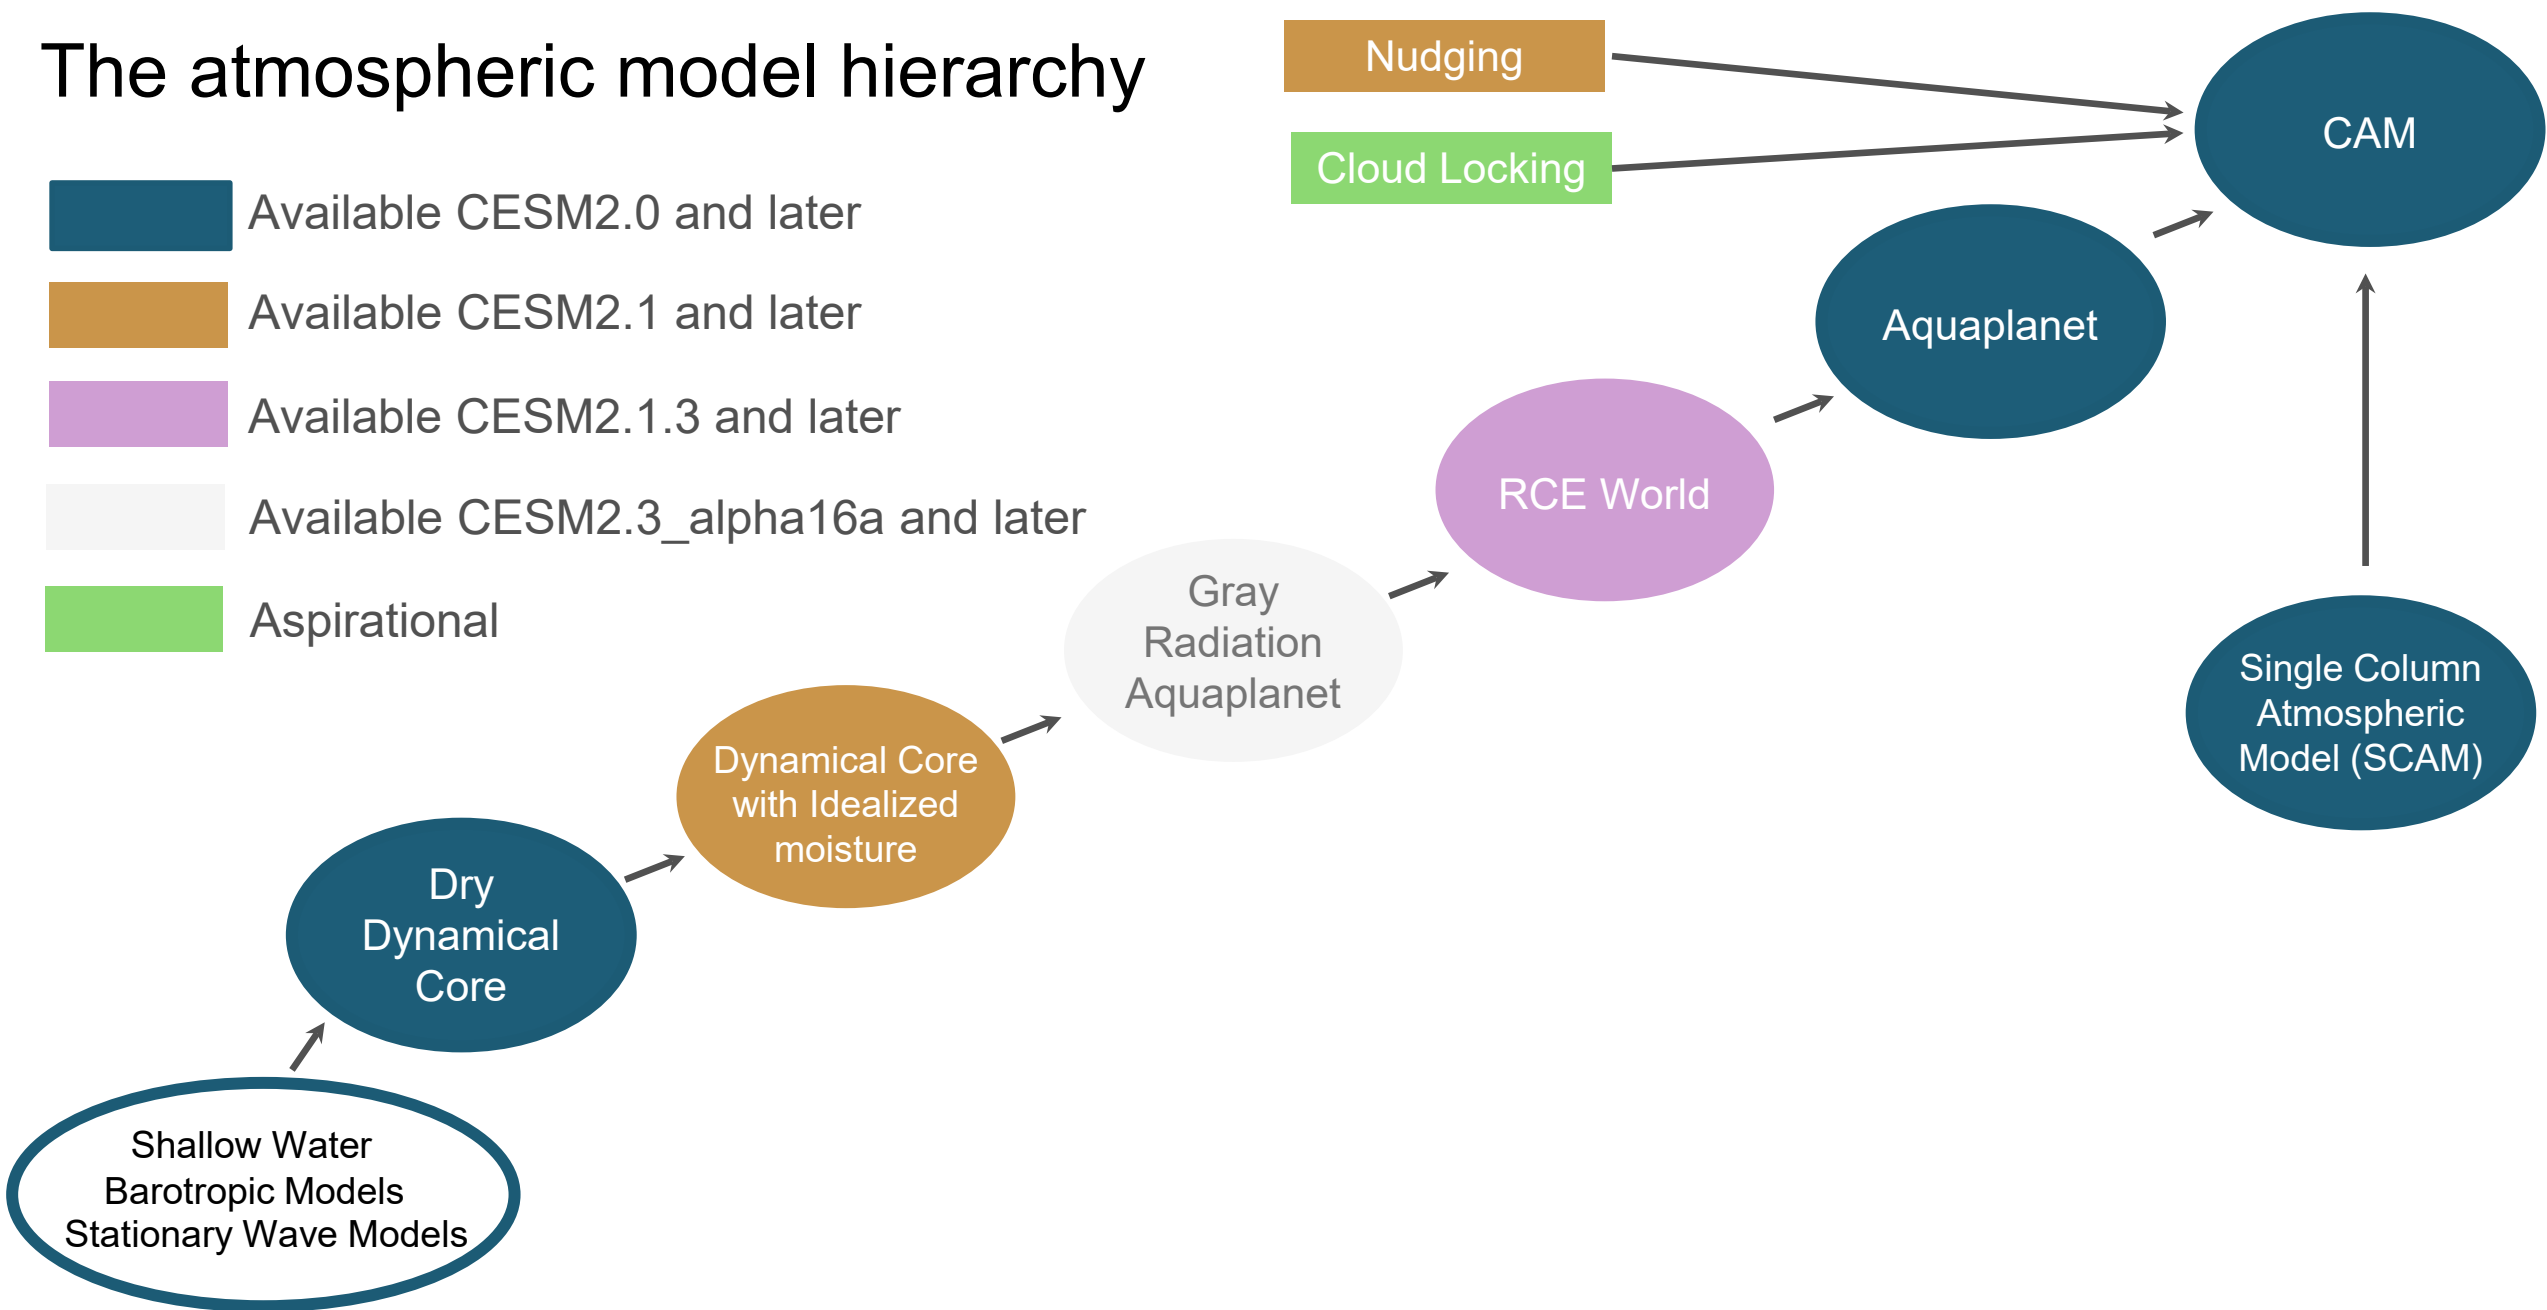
The atmospheric model hierarchy

Available CESM2.0 and later

Available CESM2.1 and later

Available CESM2.1.3 and later

Available CESM2.3_alpha16a and later

Aspirational

Nudging

Cloud Locking

CAM

Aquaplanet

RCE World

Gray Radiation Aquaplanet

Dynamical Core with Idealized moisture

Dry Dynamical Core

Single Column Atmospheric Model (SCAM)

Shallow Water
Barotropic Models
Stationary Wave Models